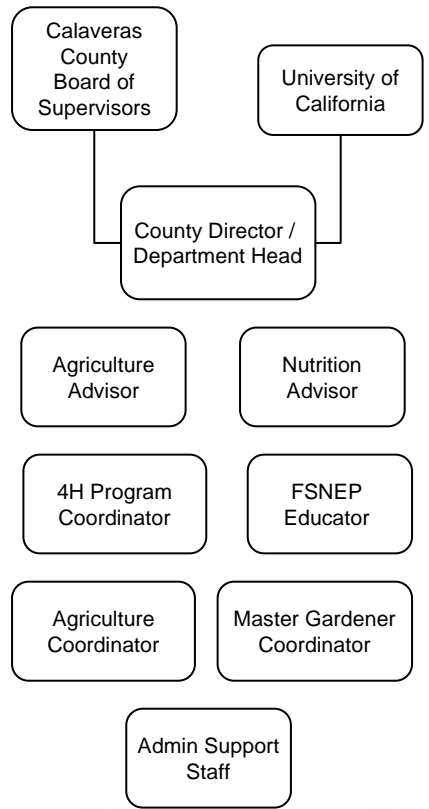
Calaveras County Board of Supervisors

University of California

County Director / Department Head

Agriculture Advisor

Nutrition Advisor

4H Program Coordinator

FSNEP Educator

Agriculture Coordinator

Master Gardener Coordinator

Admin Support Staff